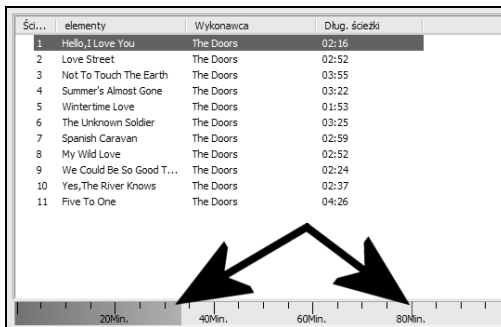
| Ści... | elementy | Wykonawca | Dług. ścieżki |
|---|---|---|---|
| 1 | Hello,I Love You | The Doors | 02:16 |
| 2 | Love Street | The Doors | 02:52 |
| 3 | Not To Touch The Earth | The Doors | 03:55 |
| 4 | Summer's Almost Gone | The Doors | 03:22 |
| 5 | Wintertime Love | The Doors | 01:53 |
| 6 | The Unknown Soldier | The Doors | 03:25 |
| 7 | Spanish Caravan | The Doors | 02:59 |
| 8 | My Wild Love | The Doors | 02:52 |
| 9 | We Could Be So Good T... | The Doors | 02:24 |
| 10 | Yes,The River Knows | The Doors | 02:37 |
| 11 | Five To One | The Doors | 04:26 |

20Min. 40Min. 60Min. 80Min.